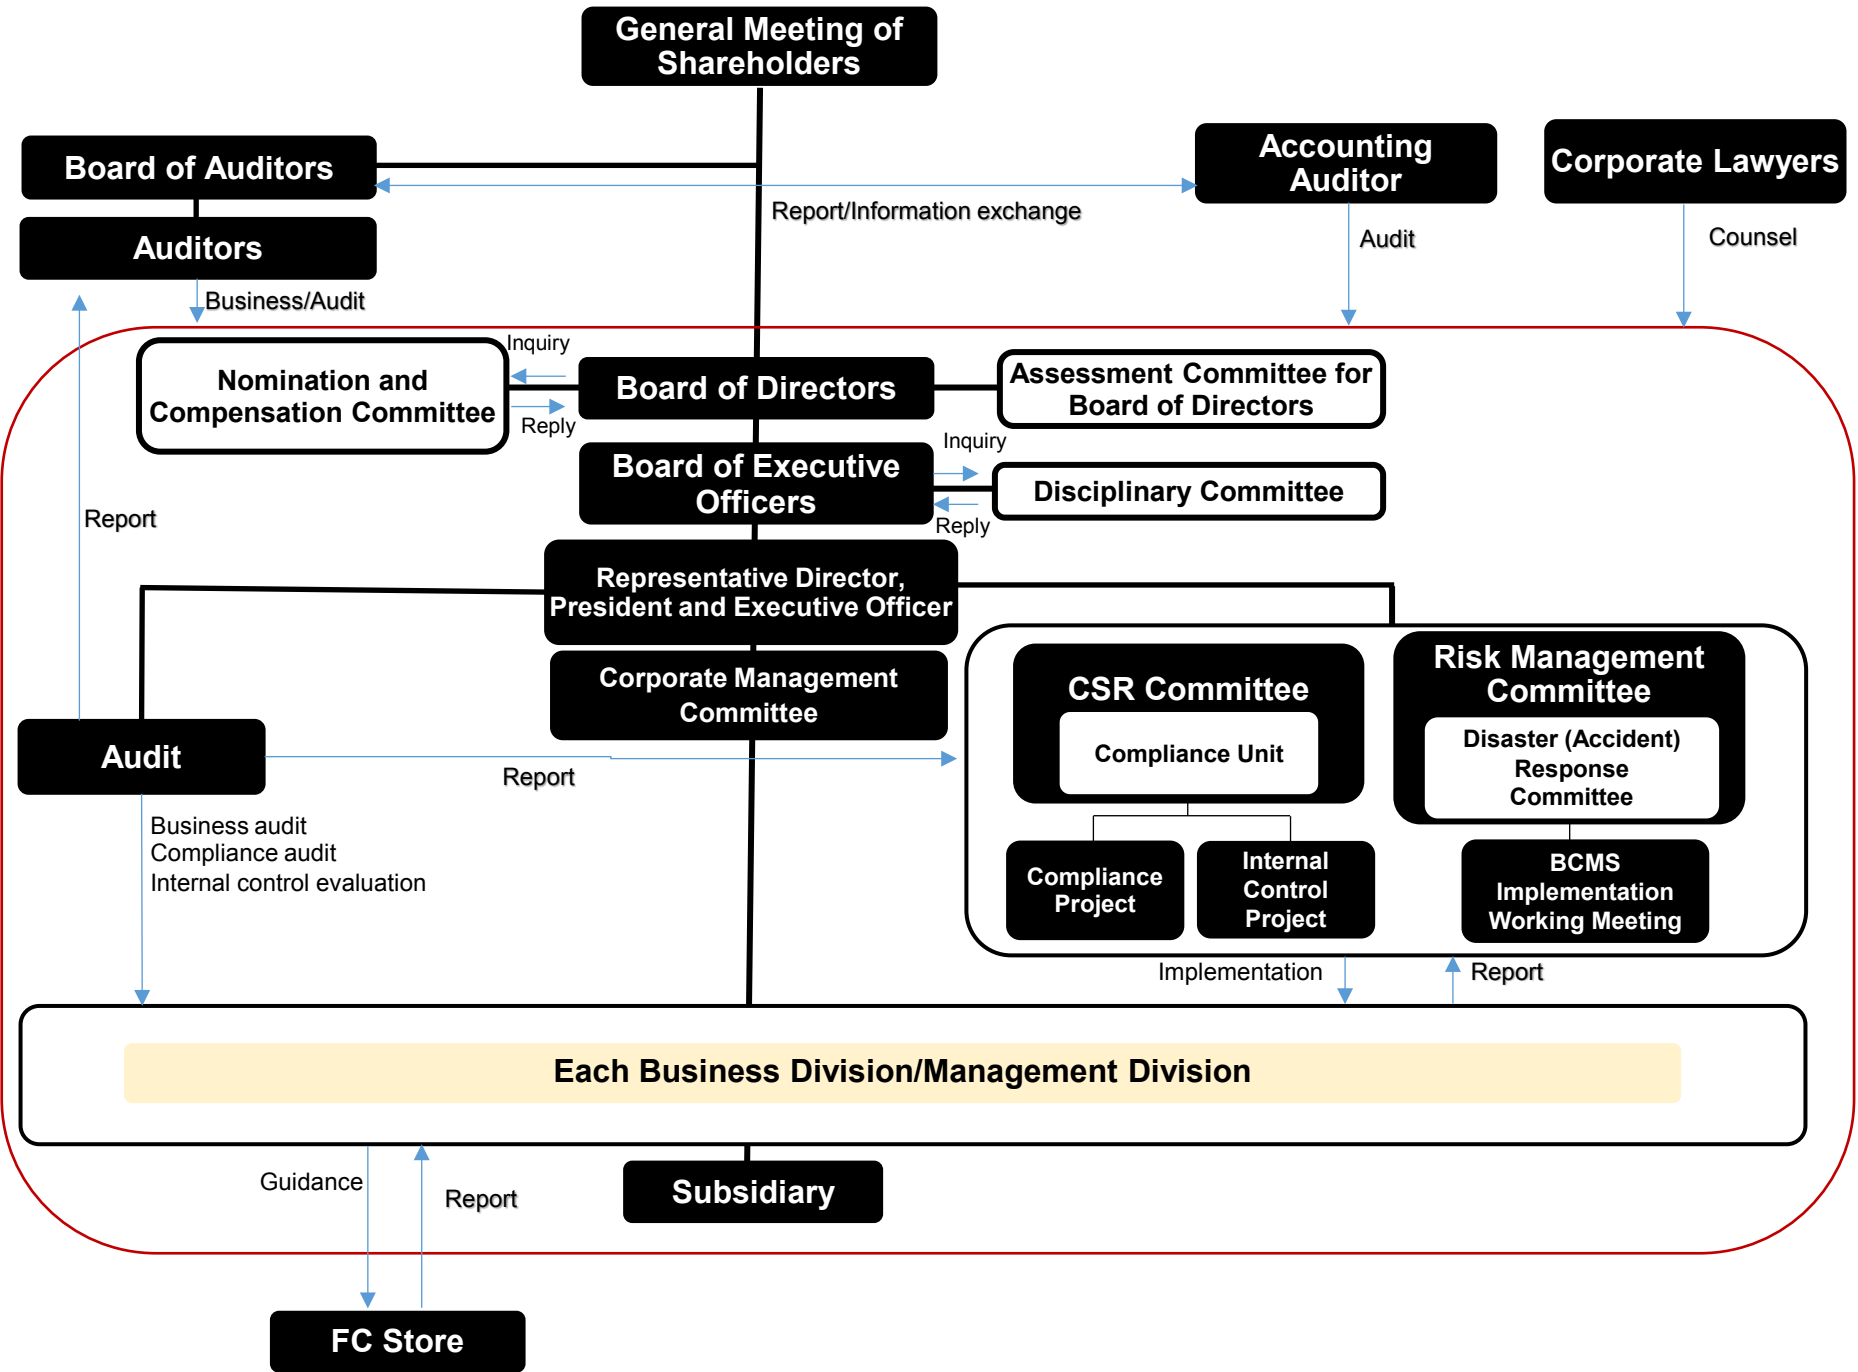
General Meeting of Shareholders

Board of Auditors

Auditors

Accounting Auditor

Corporate Lawyers

Report/Information exchange

Audit

Counsel

Business/Audit

Inquiry

Nomination and Compensation Committee

Reply

Board of Directors

Assessment Committee for Board of Directors

Inquiry

Board of Executive Officers

Disciplinary Committee

Reply

Report

Representative Director, President and Executive Officer

Corporate Management Committee

CSR Committee

Compliance Unit

Risk Management Committee

Disaster (Accident) Response Committee

Audit

Report

Business audit
Compliance audit
Internal control evaluation

Compliance Project

Internal Control Project

BCMS Implementation Working Meeting

Implementation

Report

Each Business Division/Management Division

Guidance

Report

Subsidiary

FC Store